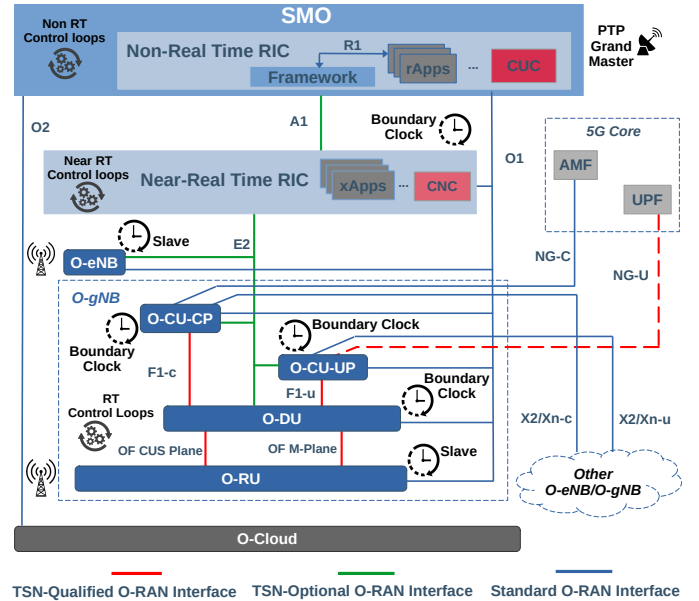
SMO

Non RT Control loops

Non-Real Time RIC

R1

Framework

rApps

...

CUC

PTP Grand Master

O2

A1

Boundary Clock

O1

5G Core

AMF

UPF

Near RT Control loops

Near-Real Time RIC

xApps

...

CNC

Slave

E2

O-eNB

NG-C

NG-U

O-gNB

O-CU-CP

Boundary Clock

Boundary Clock

F1-c

O-CU-UP

Boundary Clock

F1-u

RT Control Loops

O-DU

X2/Xn-c

X2/Xn-u

OF CUS Plane

OF M-Plane

Slave

O-RU

Other O-eNB/O-gNB

O-Cloud

TSN-Qualified O-RAN Interface

TSN-Optional O-RAN Interface

Standard O-RAN Interface